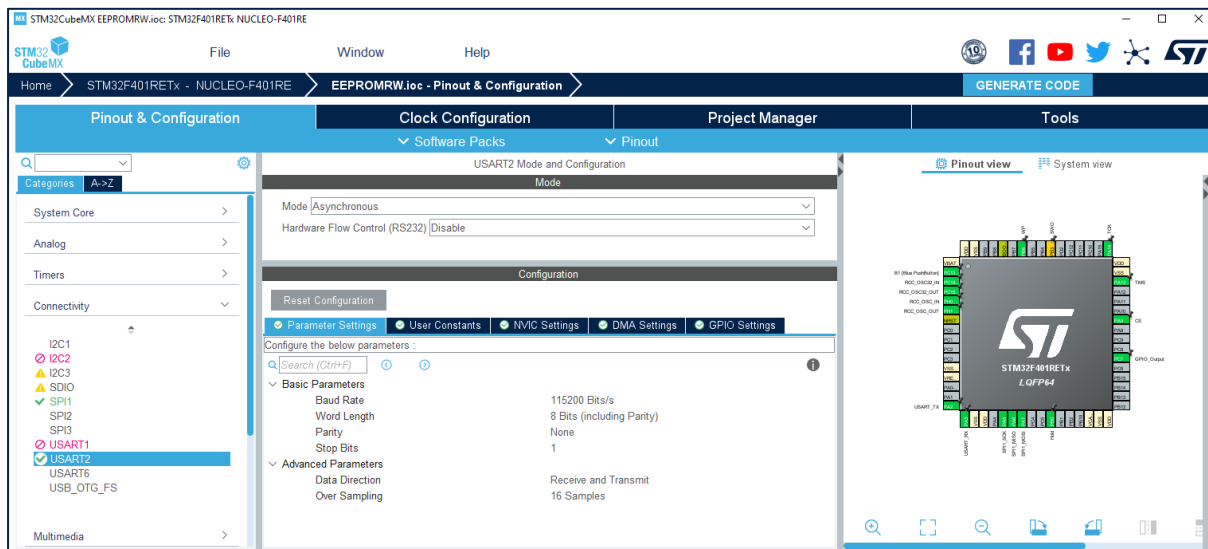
MX STM32CubeMX EEPROMRW.ioc: STM32F401RETx NUCLEO-F401RE

STM32 CubeMX File Window Help

Home STM32F401RETx - NUCLEO-F401RE EEPROMRW.ioc - Pinout & Configuration GENERATE CODE

Pinout & Configuration Clock Configuration Project Manager Tools

Software Packs Pinout

Categories A->Z

System Core

Analog

Timers

Connectivity

I2C1
I2C2
I2C3
SDIO
SPI1
SPI2
SPI3
USART1
USART2
USART6
USB_OTG_FS

Multimedia

USART2 Mode and Configuration

Mode

Mode Asynchronous

Hardware Flow Control (RS232) Disable

Configuration

Reset Configuration

Parameter Settings User Constants NVIC Settings DMA Settings GPIO Settings

Configure the below parameters :

Search (Ctrl+F)

Basic Parameters

| Baud Rate | 115200 Bits/s |
|---|---|
| Word Length | 8 Bits (including Parity) |
| Parity | None |
| Stop Bits | 1 |

Advanced Parameters

| Data Direction | Receive and Transmit |
|---|---|
| Over Sampling | 16 Samples |

Pinout view System view

B1 [Blue PushButton]
RCC_OSC32_IN
RCC_OSC32_OUT
RCC_OSC_IN
RCC_OSC_OUT
USART_TX
USART_RX
TMS
TCK
SWO
CS
GPIO_Output
SPI1_SCK
SPI1_MISO
SPI1_MOSI

STM32F401RETx
LQFP64